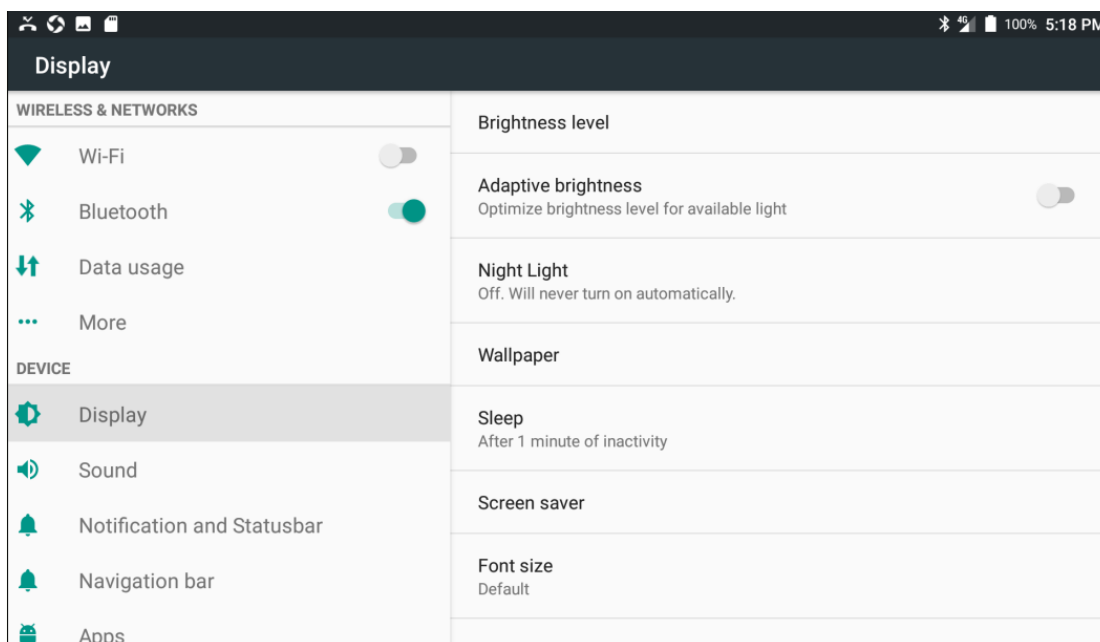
4G 100% 5:18 PM

Display

WIRELESS & NETWORKS

Wi-Fi

Bluetooth

Data usage

More

DEVICE

Display

Sound

Notification and Statusbar

Navigation bar

Apps

Brightness level

Adaptive brightness
Optimize brightness level for available light

Night Light
Off. Will never turn on automatically.

Wallpaper

Sleep
After 1 minute of inactivity

Screen saver

Font size
Default